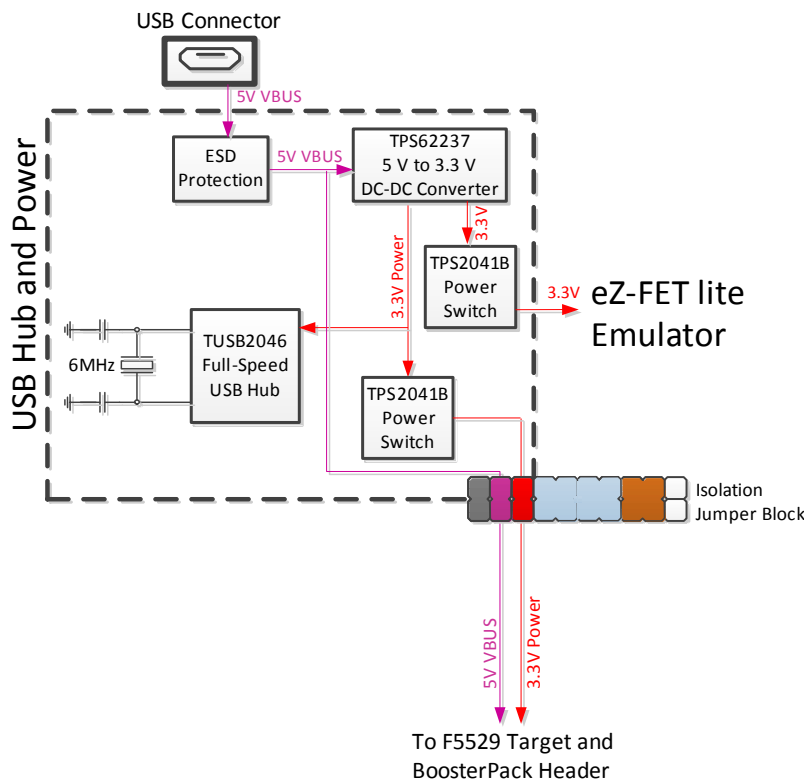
USB Connector

5V VBUS

USB Hub and Power

ESD Protection

5V VBUS

TPS62237
5 V to 3.3 V
DC-DC Converter

3.3V

3.3V Power

TPS2041B
Power
Switch

3.3V

eZ-FET lite
Emulator

TUSB2046
Full-Speed
USB Hub

6MHz

TPS2041B
Power
Switch

Isolation
Jumper Block

5V VBUS

3.3V Power

To F5529 Target and
BoosterPack Header